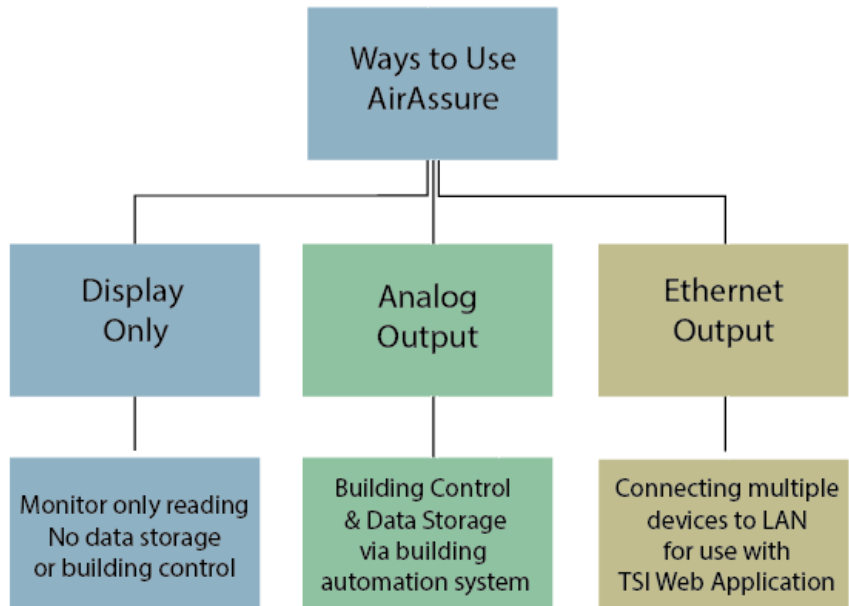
Ways to Use AirAssure

Display Only

Analog Output

Ethernet Output

Monitor only reading
No data storage
or building control

Building Control
& Data Storage
via building
automation system

Connecting multiple
devices to LAN
for use with
TSI Web Application